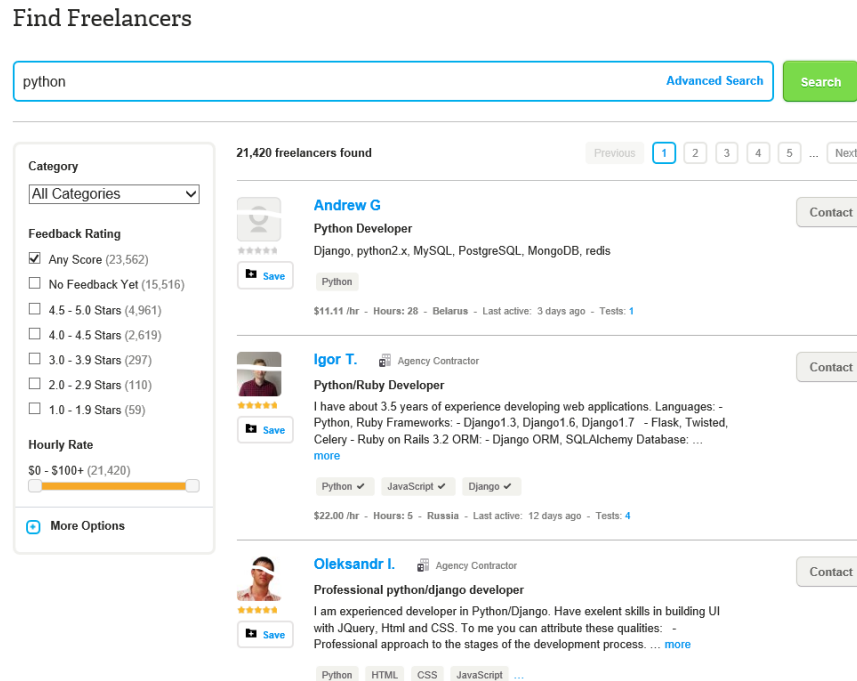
Find Freelancers

python

Advanced Search

Search

Category

All Categories

Feedback Rating

Any Score (23,562)

No Feedback Yet (15,516)

4.5 - 5.0 Stars (4,961)

4.0 - 4.5 Stars (2,619)

3.0 - 3.9 Stars (297)

2.0 - 2.9 Stars (110)

1.0 - 1.9 Stars (59)

Hourly Rate

\$0 - \$100+ (21,420)

More Options

21,420 freelancers found

Previous 1 2 3 4 5 ... Next

Andrew G

Python Developer

Django, python2.x, MySQL, PostgreSQL, MongoDB, redis

Python

Save

\$11.11 /hr - Hours: 28 - Belarus - Last active: 3 days ago - Tests: 1

Contact

Igor T.

Agency Contractor

Python/Ruby Developer

I have about 3.5 years of experience developing web applications. Languages: - Python, Ruby Frameworks: - Django1.3, Django1.6, Django1.7 - Flask, Twisted, Celery - Ruby on Rails 3.2 ORM: - Django ORM, SQLAlchemy Database: ... more

Python JavaScript Django

Save

\$22.00 /hr - Hours: 5 - Russia - Last active: 12 days ago - Tests: 4

Contact

Oleksandr I.

Agency Contractor

Professional python/django developer

I am experienced developer in Python/Django. Have exelent skills in building UI with JQuery, Html and CSS. To me you can attribute these qualities: - Professional approach to the stages of the development process. ... more

Save

Python HTML CSS JavaScript ...

Contact